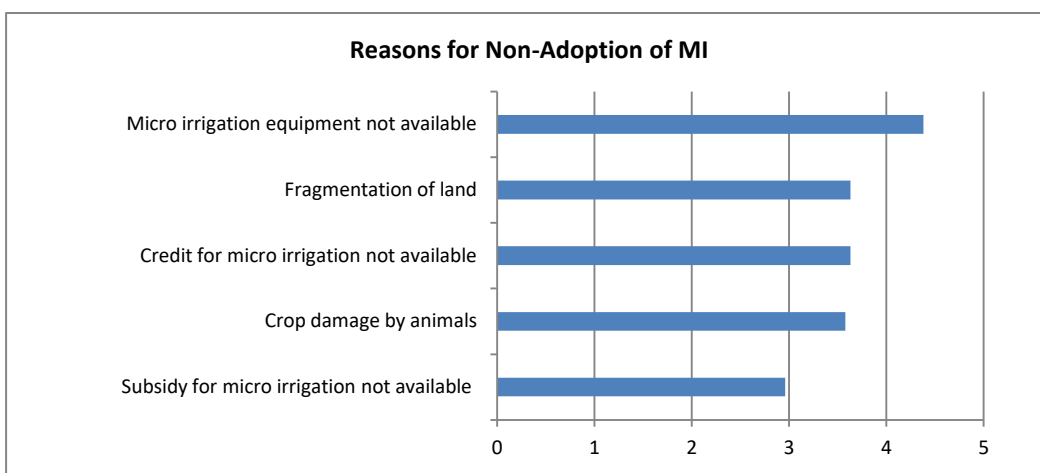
Reasons for Non-Adoption of MI

Micro irrigation equipment not available

Fragmentation of land

Credit for micro irrigation not available

Crop damage by animals

Subsidy for micro irrigation not available

0 1 2 3 4 5